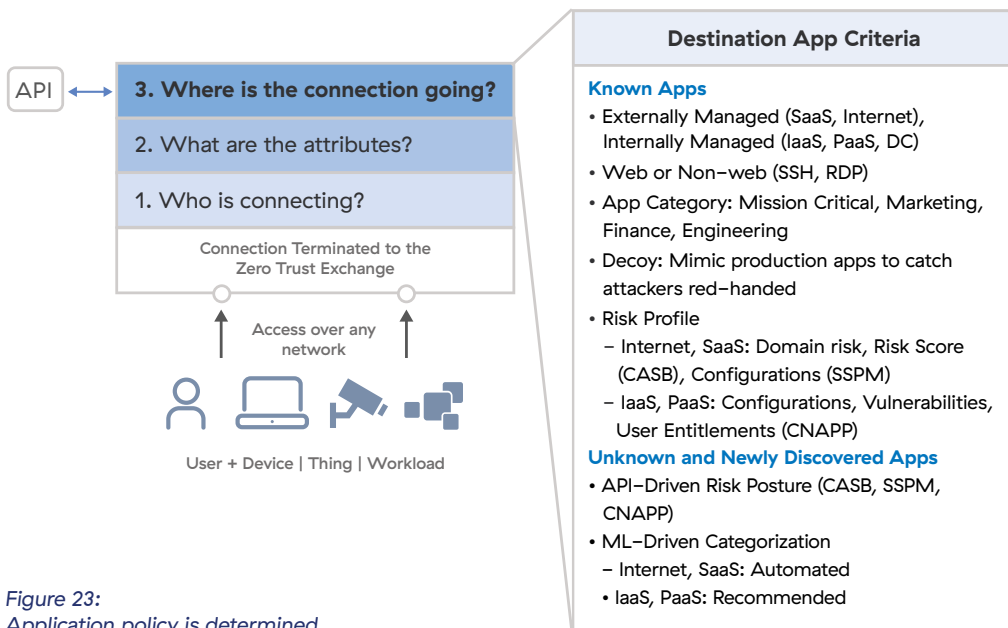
API

3. Where is the connection going?

2. What are the attributes?

1. Who is connecting?

Connection Terminated to the Zero Trust Exchange

Access over any network

User + Device | Thing | Workload

Figure 23:
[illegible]

Destination App Criteria

Known Apps

• Externally Managed (SaaS, Internet), Internally Managed (IaaS, PaaS, DC)
• Web or Non-web (SSH, RDP)
• App Category: Mission Critical, Marketing, Finance, Engineering
• Decoy: Mimic production apps to catch attackers red-handed
• Risk Profile
– Internet, SaaS: Domain risk, Risk Score (CASB), Configurations (SSPM)
– IaaS, PaaS: Configurations, Vulnerabilities, User Entitlements (CNAPP)

Unknown and Newly Discovered Apps

• API-Driven Risk Posture (CASB, SSPM, CNAPP)
• ML-Driven Categorization
– Internet, SaaS: Automated
• IaaS, PaaS: Recommended